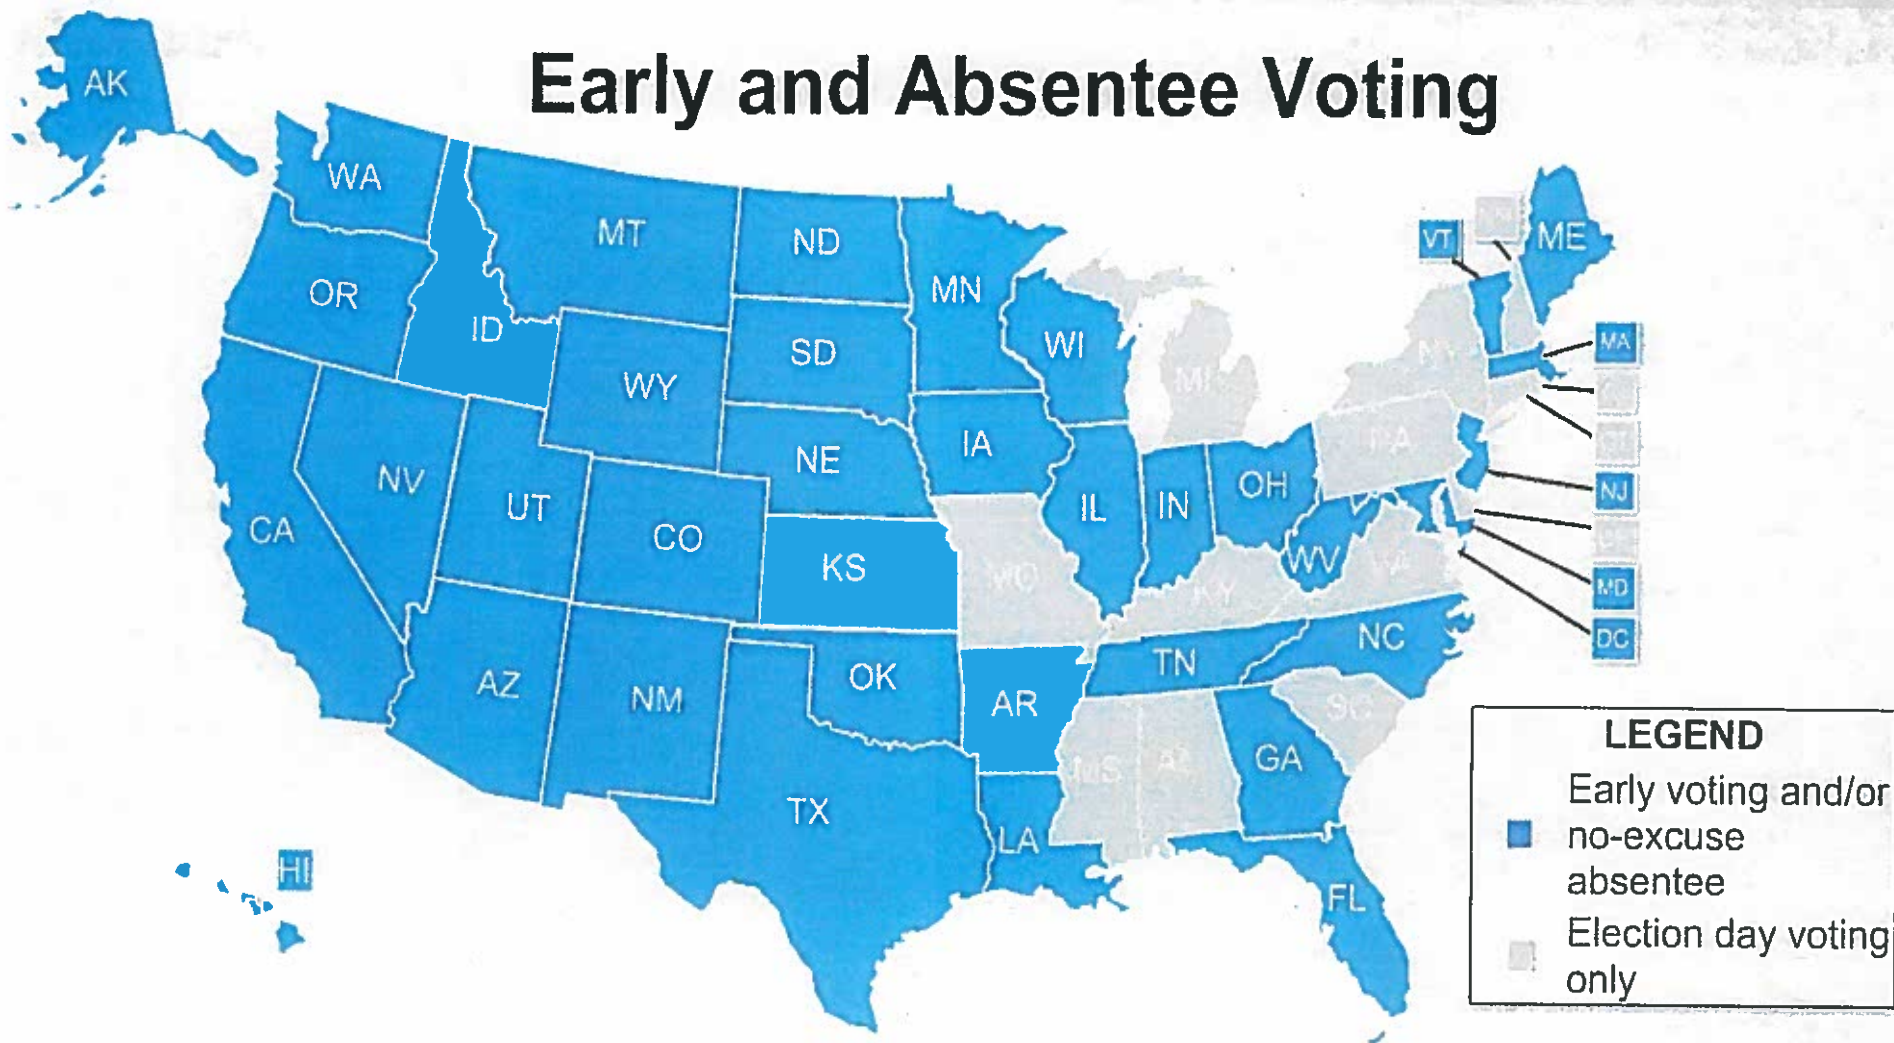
Early and Absentee Voting

AK
WA
MT
ND
MN
VT
ME
OR
ID
SD
WI
MA
WY
IA
NV
UT
NE
IL
IN
OH
NJ
CA
CO
KS
WV
MD
DC
NC
TN
OK
AZ
NM
AR
GA
TX
LA
FL
HI

LEGEND
Early voting and/or no-excuse absentee
Election day voting only